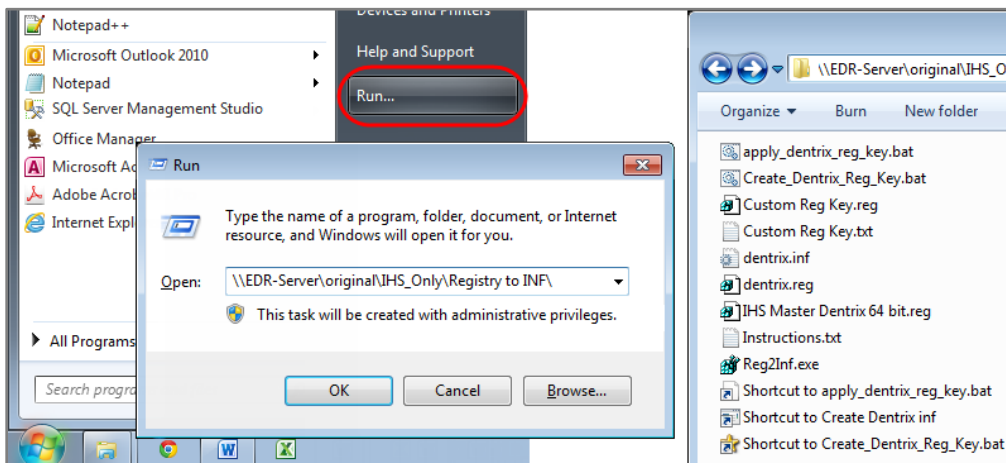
Notepad++
Microsoft Outlook 2010
Notepad
SQL Server Management Studio
Office Manager
Microsoft Ac
Adobe Acrob
Internet Expl
All Programs
Search progra

Devices and Printers
Help and Support
Run...

Run
Type the name of a program, folder, document, or Internet resource, and Windows will open it for you.
Open: \\EDR-Server\original\IHS_Only\Registry to INF\
This task will be created with administrative privileges.
OK
Cancel
Browse...

\\EDR-Server\original\IHS_O
Organize
Burn
New folder
apply_dentrix_reg_key.bat
Create_Dentrix_Reg_Key.bat
Custom Reg Key.reg
Custom Reg Key.txt
dentrix.inf
dentrix.reg
IHS Master Dentrix 64 bit.reg
Instructions.txt
Reg2Inf.exe
Shortcut to apply_dentrix_reg_key.bat
Shortcut to Create Dentrix inf
Shortcut to Create_Dentrix_Reg_Key.bat